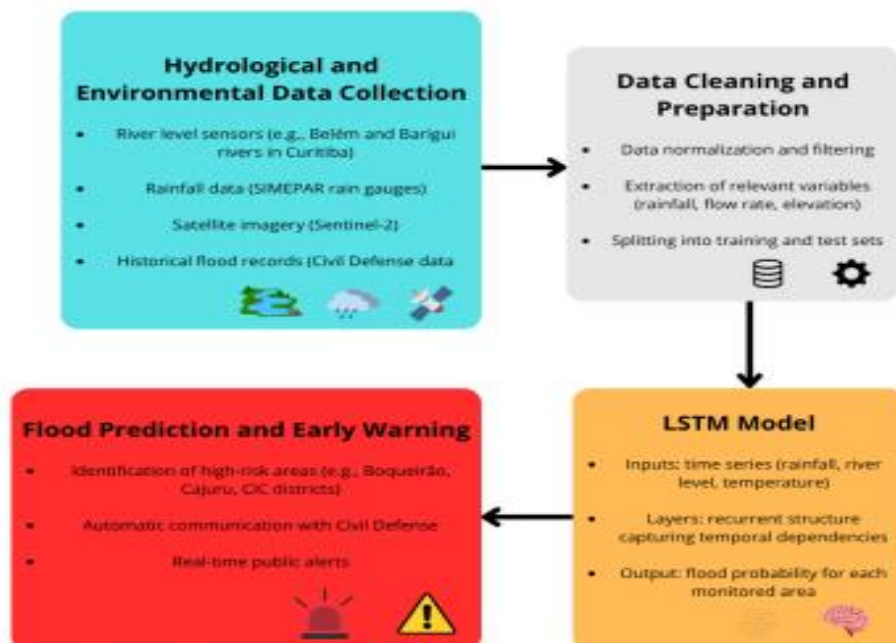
Hydrological and Environmental Data Collection

- River level sensors (e.g., Belém and Barigui rivers in Curitiba)
- Rainfall data (SIMEPAR rain gauges)
- Satellite imagery (Sentinel-2)
- Historical flood records (Civil Defense data

Data Cleaning and Preparation

- Data normalization and filtering
- Extraction of relevant variables (rainfall, flow rate, elevation)
- Splitting into training and test sets

LSTM Model

- Inputs: time series (rainfall, river level, temperature)
- Layers: recurrent structure capturing temporal dependencies
- Output: flood probability for each monitored area

Flood Prediction and Early Warning

- Identification of high-risk areas (e.g., Boqueirão, Cajuru, CIC districts)
- Automatic communication with Civil Defense
- Real-time public alerts